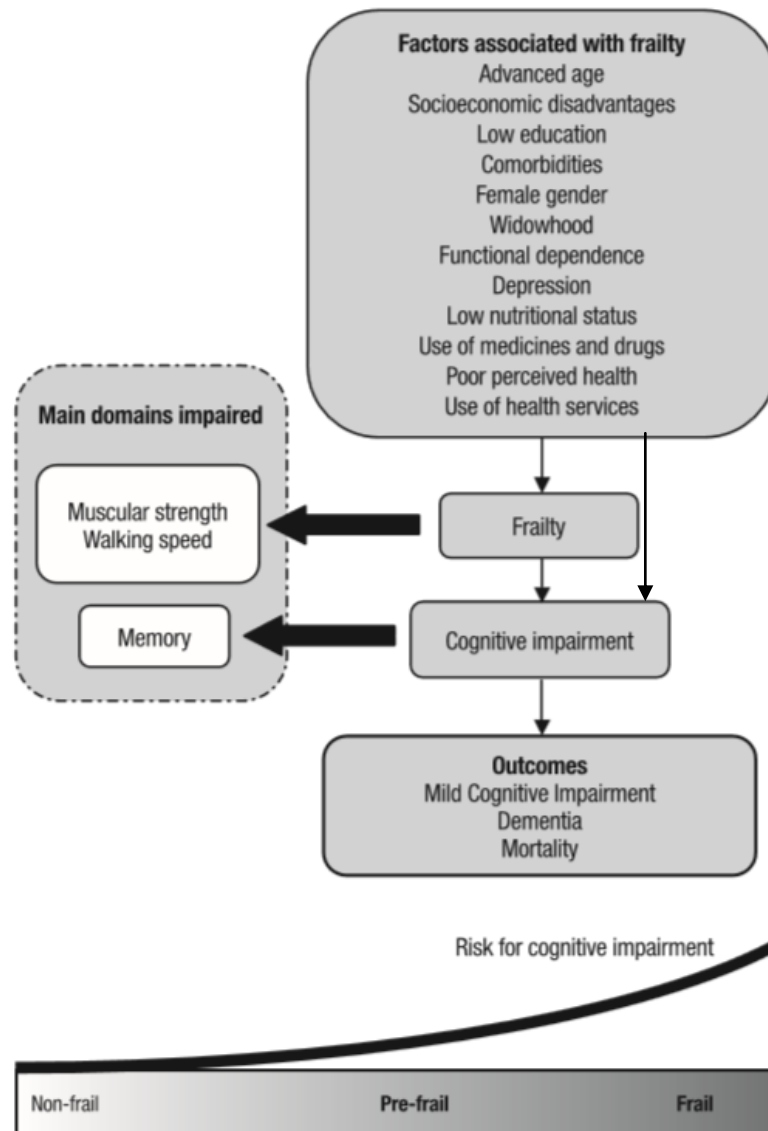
Factors associated with frailty
Advanced age
Socioeconomic disadvantages
Low education
Comorbidities
Female gender
Widowhood
Functional dependence
Depression
Low nutritional status
Use of medicines and drugs
Poor perceived health
Use of health services

Main domains impaired

Muscular strength
Walking speed

Memory

Frailty

Cognitive impairment

Outcomes
Mild Cognitive Impairment
Dementia
Mortality

Risk for cognitive impairment

Non-frail

Pre-frail

Frail